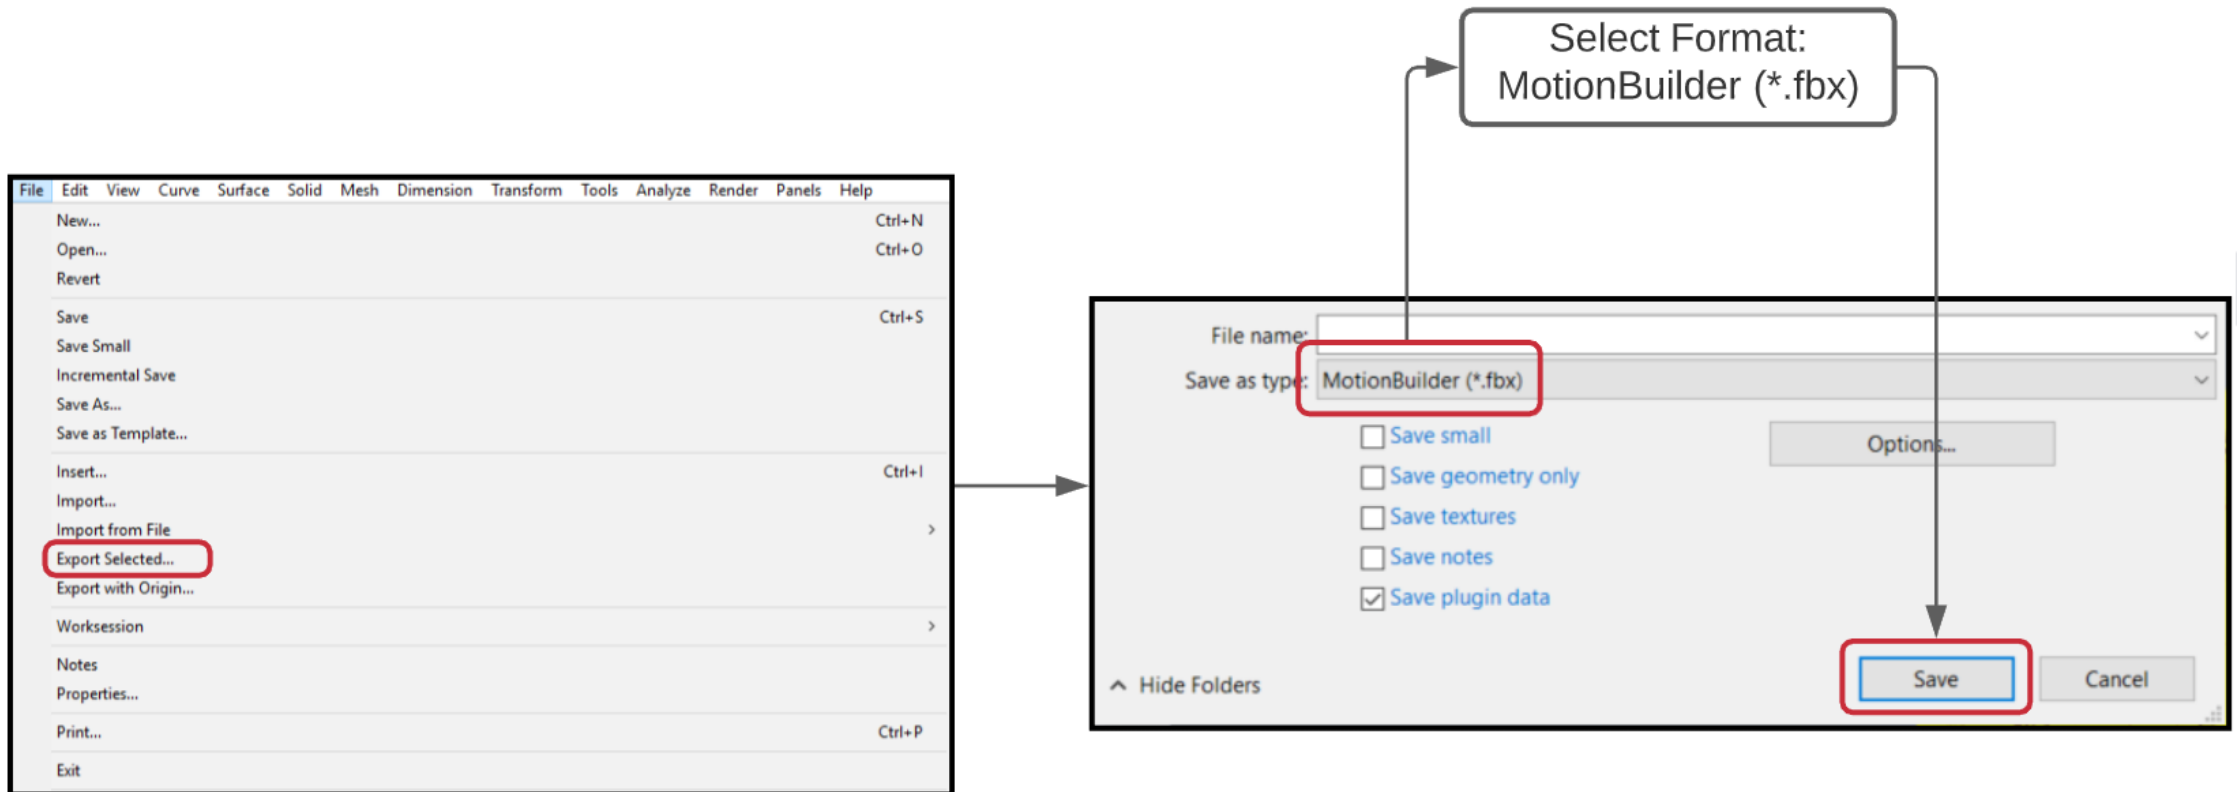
Select Format: MotionBuilder (*.fbx)

File Edit View Curve Surface Solid Mesh Dimension Transform Tools Analyze Render Panels Help

New... Ctrl+N
Open... Ctrl+O
Revert

Save Ctrl+S
Save Small
Incremental Save
Save As...
Save as Template...

Insert... Ctrl+I
Import...
Import from File ›
Export Selected...
Export with Origin...

Worksession ›

Notes
Properties...

Print... Ctrl+P

Exit

File name:
Save as type: MotionBuilder (*.fbx)
Save small
Save geometry only
Save textures
Save notes
Save plugin data
Options...
Hide Folders
Save
Cancel